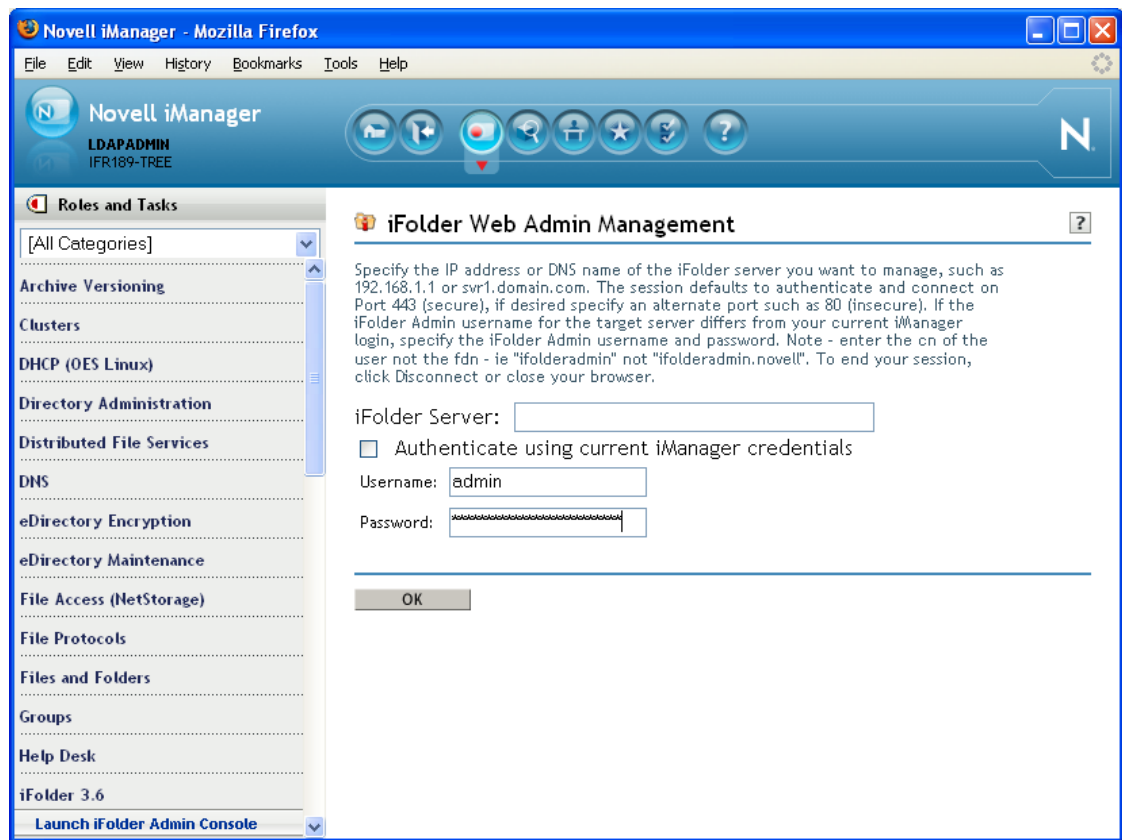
Novell iManager - Mozilla Firefox

File Edit View History Bookmarks Tools Help

Novell iManager
LDAPADMIN
IFR189-TREE

N

Roles and Tasks

[All Categories]

Archive Versioning
Clusters
DHCP (OES Linux)
Directory Administration
Distributed File Services
DNS
eDirectory Encryption
eDirectory Maintenance
File Access (NetStorage)
File Protocols
Files and Folders
Groups
Help Desk
iFolder 3.6
Launch iFolder Admin Console

iFolder Web Admin Management

?

Specify the IP address or DNS name of the iFolder server you want to manage, such as 192.168.1.1 or svr1.domain.com. The session defaults to authenticate and connect on Port 443 (secure), if desired specify an alternate port such as 80 (insecure). If the iFolder Admin username for the target server differs from your current iManager login, specify the iFolder Admin username and password. Note - enter the cn of the user not the fdn - ie "ifolderadmin" not "ifolderadmin.novell". To end your session, click Disconnect or close your browser.

iFolder Server:

Authenticate using current iManager credentials

Username: admin

Password: ************************

OK